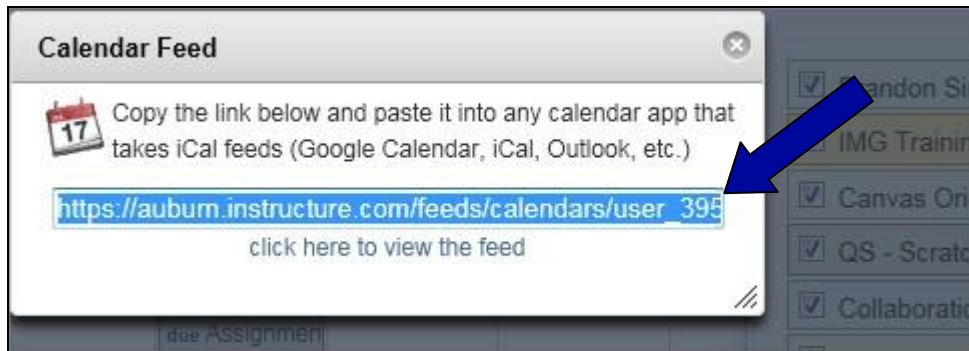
Calendar Feed

17

Copy the link below and paste it into any calendar app that takes iCal feeds (Google Calendar, iCal, Outlook, etc.)

https://auburn.instructure.com/feeds/calendars/user_395

click here to view the feed

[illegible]andon Si

IMG Trainin

Canvas Ori

QS - Scrat

Collaborati

due Assignmen